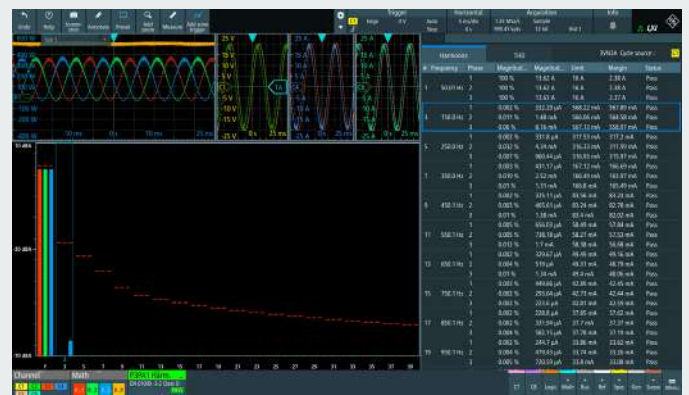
Undo Help Screen shot Autoscale Preset Add zoom Measure Add zone trigger

Trigger Edge 0 V Auto Stop

Horizontal 5 ms/div 0 s

Acquisition 1.25 MSa/s 999.45 kSa Sample 12 bit Ref 1

Info

LIV

25 V 20 V 15 V 10 V 5 V 0 V -5 V -10 V -15 V -20 V

25 A 20 A 15 A 10 A 5 A 0 A -5 A -10 A -15 A -20 A

1A

-10 ms 0 s 10 ms 25 ms 0 s 25 ms 0 s 25 ms

Harmonic THD

Harmonics | THD | NVDA: Cycle source

| # | Frequency | Phase | Magnitude | Magnitude | Limit | Margin | Status |
|---|---|---|---|---|---|---|---|
| 1 | 50.01 Hz | 1 | 100 % | 13.62 A | 16 A | 2.38 A | Pass |
| | | 2 | 100 % | 13.62 A | 16 A | 2.38 A | Pass |
| | | 3 | 100 % | 13.63 A | 16 A | 2.37 A | Pass |
| 3 | 150.0 Hz | 1 | 0.002 % | 332.23 µA | 568.22 mA | 567.89 mA | Pass |
| | | 2 | 0.011 % | 1.48 mA | 566.06 mA | 564.58 mA | Pass |
| | | 3 | 0.06 % | 8.16 mA | 567.13 mA | 558.97 mA | Pass |
| 5 | 250.0 Hz | 1 | 0.002 % | 331.8 µA | 317.53 mA | 317.2 mA | Pass |
| | | 2 | 0.002 % | 4.34 mA | 316.33 mA | 311.99 mA | Pass |
| | | 3 | 0.007 % | 903.44 µA | 316.93 mA | 315.87 mA | Pass |
| 7 | 350.0 Hz | 1 | 0.003 % | 431.17 µA | 167.12 mA | 166.69 mA | Pass |
| | | 2 | 0.019 % | 2.52 mA | 166.49 mA | 163.97 mA | Pass |
| | | 3 | 0.01 % | 1.31 mA | 166.8 mA | 165.49 mA | Pass |
| 9 | 450.1 Hz | 1 | 0.002 % | 325.11 µA | 83.56 mA | 83.23 mA | Pass |
| | | 2 | 0.004 % | 485.01 µA | 83.25 mA | 82.76 mA | Pass |
| | | 3 | 0.01 % | 1.38 mA | 83.4 mA | 82.02 mA | Pass |
| 11 | 550.1 Hz | 1 | 0.005 % | 655.03 µA | 58.49 mA | 57.84 mA | Pass |
| | | 2 | 0.005 % | 736.18 µA | 58.27 mA | 57.53 mA | Pass |
| | | 3 | 0.013 % | 1.7 mA | 58.38 mA | 56.68 mA | Pass |
| 13 | 650.1 Hz | 1 | 0.002 % | 329.67 µA | 49.49 mA | 49.16 mA | Pass |
| | | 2 | 0.004 % | 519 µA | 49.31 mA | 48.79 mA | Pass |
| | | 3 | 0.01 % | 1.34 mA | 49.4 mA | 48.06 mA | Pass |
| 15 | 750.1 Hz | 1 | 0.007 % | 949.66 µA | 42.89 mA | 42.45 mA | Pass |
| | | 2 | 0.002 % | 293.04 µA | 42.73 mA | 42.44 mA | Pass |
| | | 3 | 0.002 % | 223.8 µA | 42.81 mA | 42.59 mA | Pass |
| 17 | 850.1 Hz | 1 | 0.002 % | 228.8 µA | 37.85 mA | 37.62 mA | Pass |
| | | 2 | 0.002 % | 331.59 µA | 37.7 mA | 37.37 mA | Pass |
| | | 3 | 0.004 % | 583.15 µA | 37.78 mA | 37.19 mA | Pass |
| 19 | 950.1 Hz | 1 | 0.002 % | 244.7 µA | 33.86 mA | 33.62 mA | Pass |
| | | 2 | 0.004 % | 475.83 µA | 33.74 mA | 33.26 mA | Pass |
| | | 3 | 0.005 % | 730.59 µA | 33.8 mA | 33.07 mA | Pass |

10 dBA
-30 dBA
-70 dBA

1 3 5 7 9 11 13 15 17 19 21 23 25 27 29 31 33 35 37 39

Channel Math
P3 H1 Harms
EN 61000-3-2 Class D
Prev

ST XB Logic Math Bus Ref Spec Gen Menu